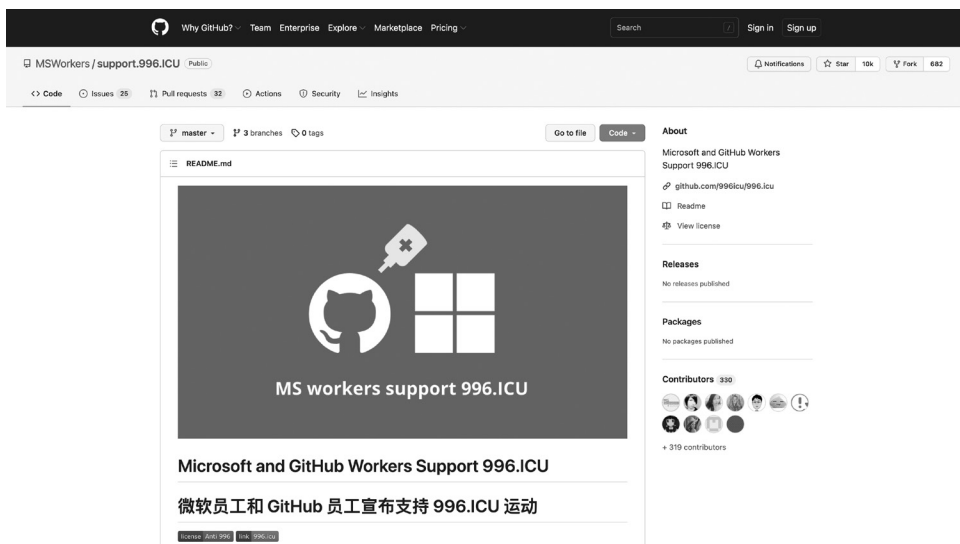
Why GitHub? Team Enterprise Explore Marketplace Pricing

Search

Sign in Sign up

MSWorkers / support.996.ICU Public

Notifications Star 10k Fork 682

Code Issues 25 Pull requests 32 Actions Security Insights

master 3 branches 0 tags

Go to file Code

README.md

MS workers support 996.ICU

Microsoft and GitHub Workers Support 996.ICU

微软员工和 GitHub 员工宣布支持 996.ICU 运动

license Anti 996 link 996.icu

About

Microsoft and GitHub Workers Support 996.ICU

github.com/996icu/996.icu

Readme

View license

Releases

No releases published

Packages

No packages published

Contributors 330

+ 319 contributors